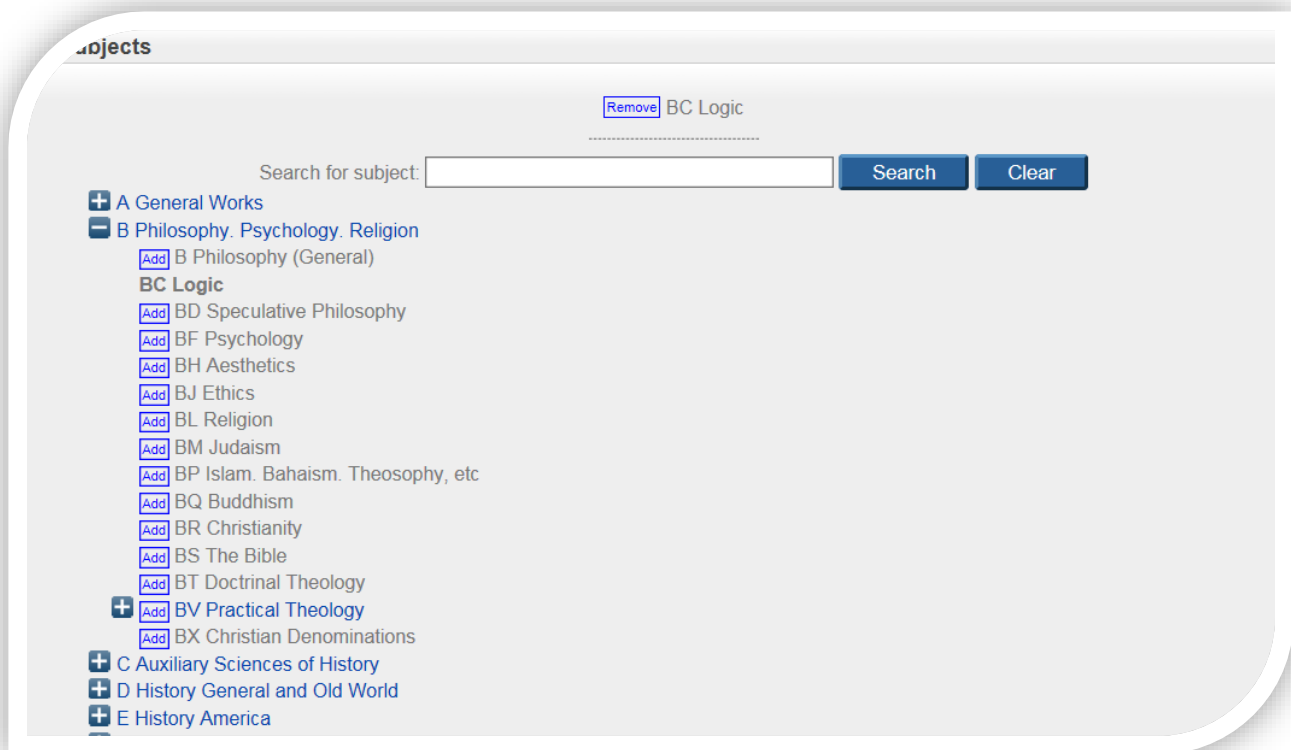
ubjects

Remove BC Logic

Search for subject: Search Clear

A General Works
B Philosophy. Psychology. Religion
Add B Philosophy (General)
BC Logic
Add BD Speculative Philosophy
Add BF Psychology
Add BH Aesthetics
Add BJ Ethics
Add BL Religion
Add BM Judaism
Add BP Islam. Bahaism. Theosophy, etc
Add BQ Buddhism
Add BR Christianity
Add BS The Bible
Add BT Doctrinal Theology
Add BV Practical Theology
Add BX Christian Denominations
C Auxiliary Sciences of History
D History General and Old World
E History America